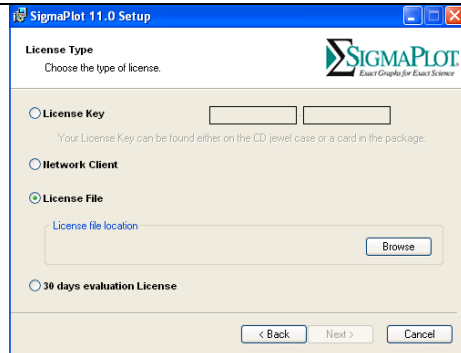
SigmaPlot 11.0 Setup

License Type

Choose the type of license.

SIGMAPLOT
Exact Graphs for Exact Science

License Key

Your License Key can be found either on the CD jewel case or a card in the package.

Network Client

License File

License file location

Browse

30 days evaluation License

< Back

Next >

Cancel